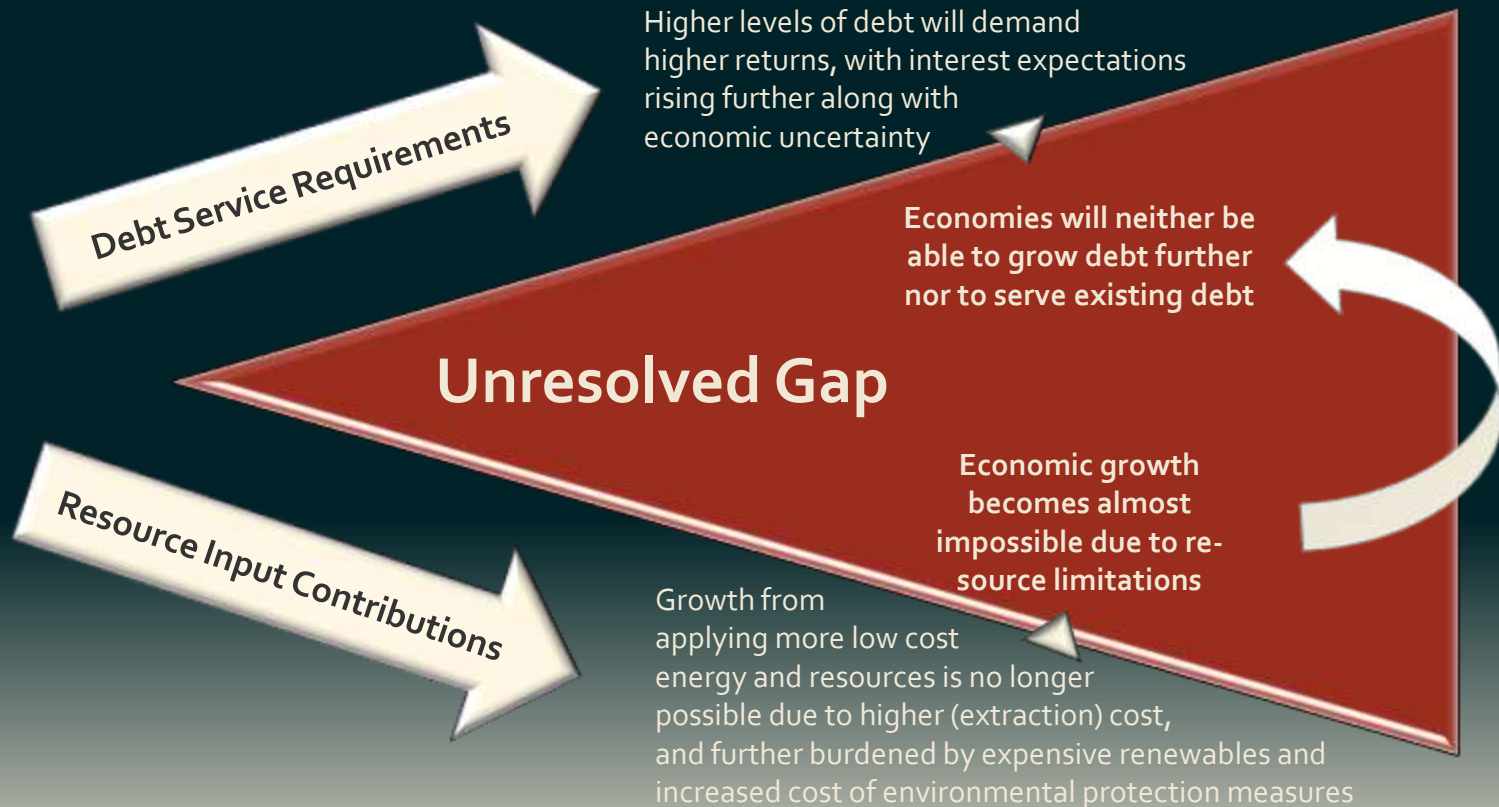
Debt Service Requirements

Higher levels of debt will demand higher returns, with interest expectations rising further along with economic uncertainty

Economies will neither be able to grow debt further nor to serve existing debt

Unresolved Gap

Economic growth becomes almost impossible due to resource limitations

Resource Input Contributions

Growth from applying more low cost energy and resources is no longer possible due to higher (extraction) cost, and further burdened by expensive renewables and increased cost of environmental protection measures